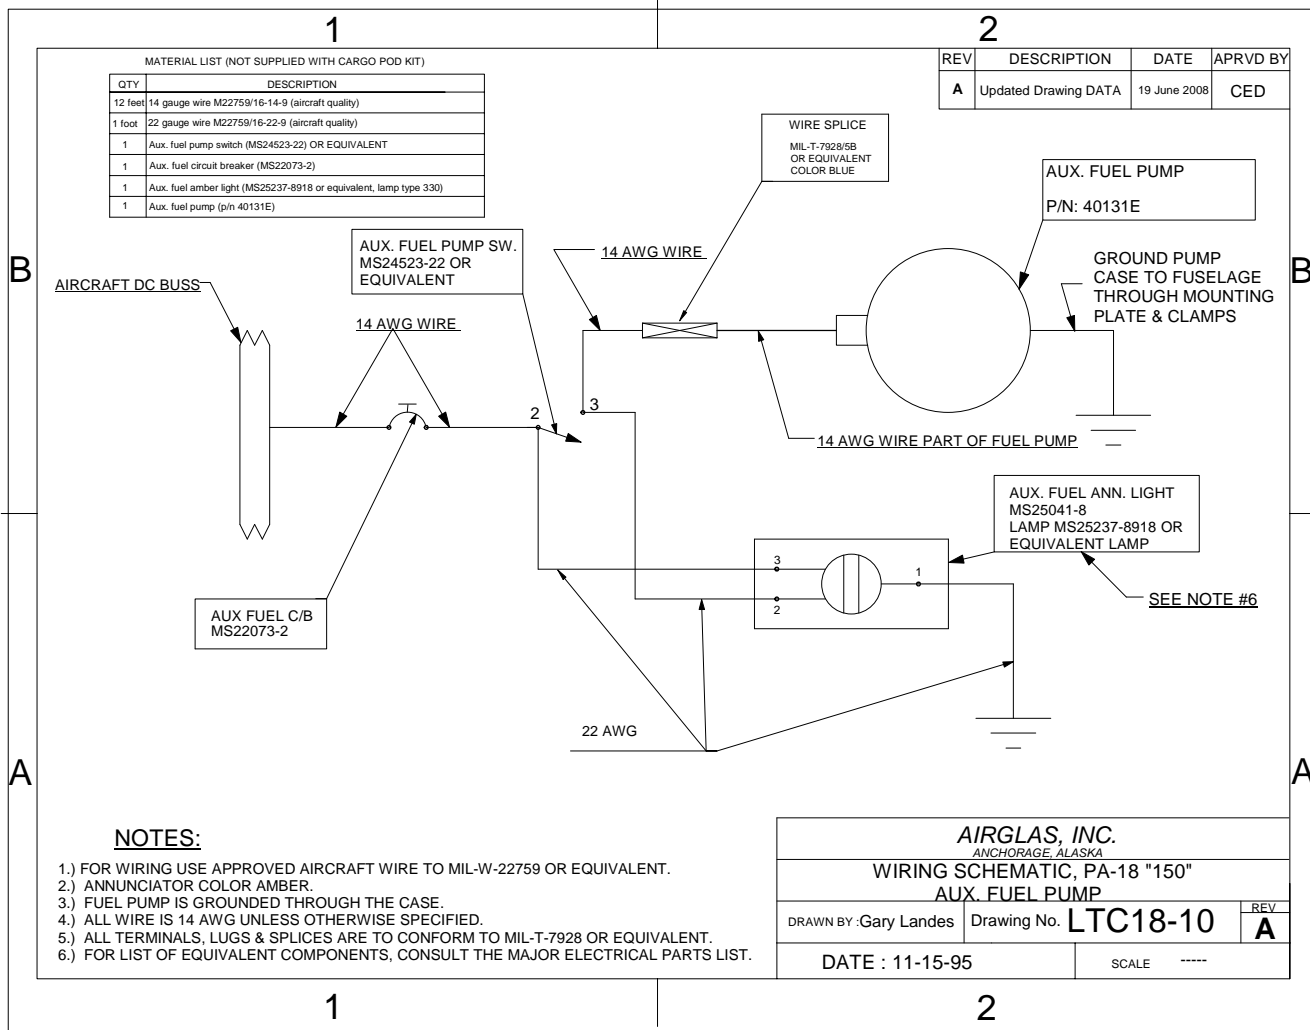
1

2

MATERIAL LIST (NOT SUPPLIED WITH CARGO POD KIT)

| QTY | DESCRIPTION |
|---|---|
| 12 feet | 14 gauge wire M22759/16-14-9 (aircraft quality) |
| 1 foot | 22 gauge wire M22759/16-22-9 (aircraft quality) |
| 1 | Aux. fuel pump switch (MS24523-22) OR EQUIVALENT |
| 1 | Aux. fuel circuit breaker (MS22073-2) |
| 1 | Aux. fuel amber light (MS25237-8918 or equivalent, lamp type 330) |
| 1 | Aux. fuel pump (p/n 40131E) |

| REV | DESCRIPTION | DATE | APRVD BY |
|---|---|---|---|
| A | Updated Drawing DATA | 19 June 2008 | CED |

WIRE SPLICE
MIL-T-7928/5B
OR EQUIVALENT
COLOR BLUE

AUX. FUEL PUMP
P/N: 40131E

B

B

AUX. FUEL PUMP SW.
MS24523-22 OR
EQUIVALENT

14 AWG WIRE

GROUND PUMP
CASE TO FUSELAGE
THROUGH MOUNTING
PLATE & CLAMPS

AIRCRAFT DC BUSS

14 AWG WIRE

2

3

14 AWG WIRE PART OF FUEL PUMP

AUX. FUEL ANN. LIGHT
MS25041-8
LAMP MS25237-8918 OR
EQUIVALENT LAMP

3

1

2

SEE NOTE #6

AUX FUEL C/B
MS22073-2

22 AWG

A

A

NOTES:
1.) FOR WIRING USE APPROVED AIRCRAFT WIRE TO MIL-W-22759 OR EQUIVALENT.
2.) ANNUNCIATOR COLOR AMBER.
3.) FUEL PUMP IS GROUNDED THROUGH THE CASE.
4.) ALL WIRE IS 14 AWG UNLESS OTHERWISE SPECIFIED.
5.) ALL TERMINALS, LUGS & SPLICES ARE TO CONFORM TO MIL-T-7928 OR EQUIVALENT.
6.) FOR LIST OF EQUIVALENT COMPONENTS, CONSULT THE MAJOR ELECTRICAL PARTS LIST.

AIRGLAS, INC.
ANCHORAGE, ALASKA
WIRING SCHEMATIC, PA-18 "150"
AUX. FUEL PUMP
DRAWN BY :Gary Landes
Drawing No. LTC18-10
REV
A
DATE : 11-15-95
SCALE -----

1

2